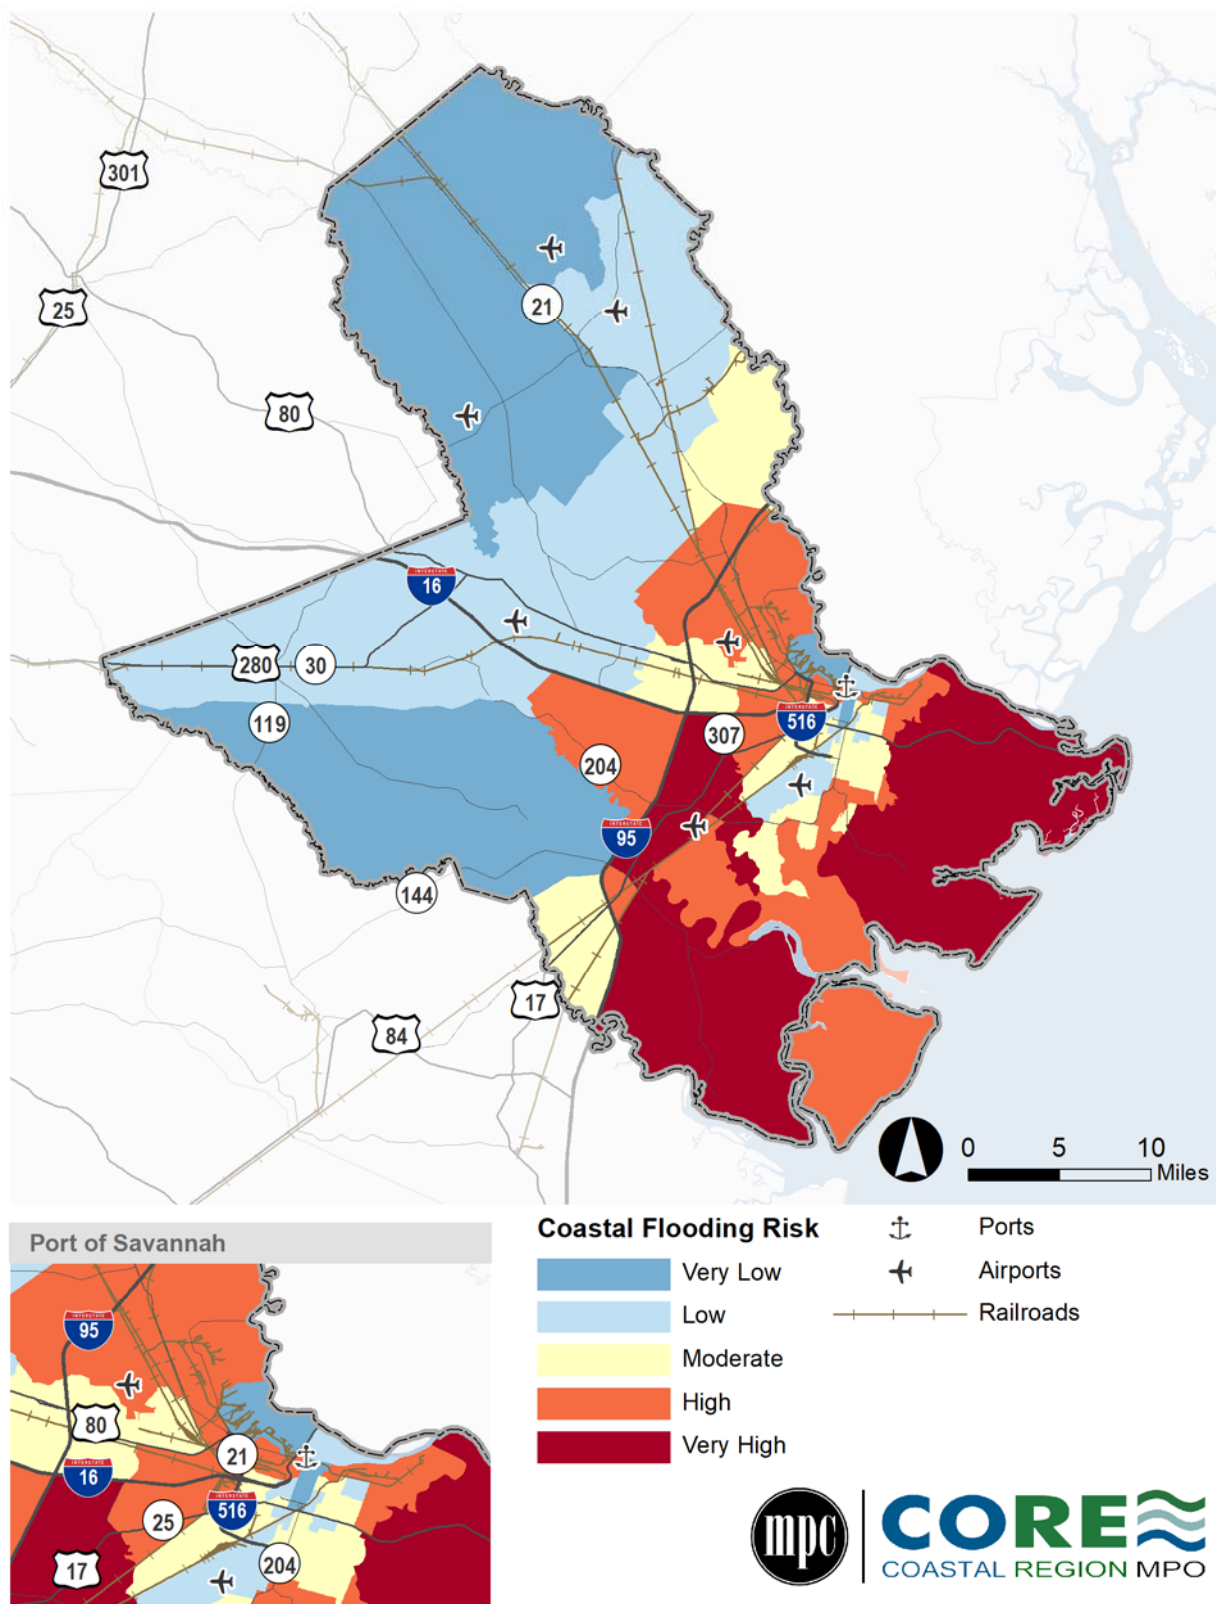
301
25
80
21
16
280
30
119
204
307
516
95
144
17
84
0 5 10 Miles

Port of Savannah
95
80
21
16
25
516
17
204

Coastal Flooding Risk
Very Low
Low
Moderate
High
Very High

Ports
Airports
Railroads

mpc
CORE
COASTAL REGION MPO